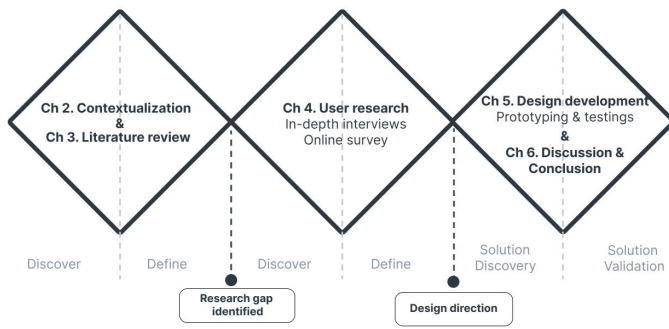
Ch 2. Contextualization
&
Ch 3. Literature review

Ch 4. User research
In-depth interviews
Online survey

Ch 5. Design development
Prototyping & testings
&
Ch 6. Discussion & Conclusion

Discover

Define

Discover

Define

Solution Discovery

Solution Validation

Research gap identified

Design direction